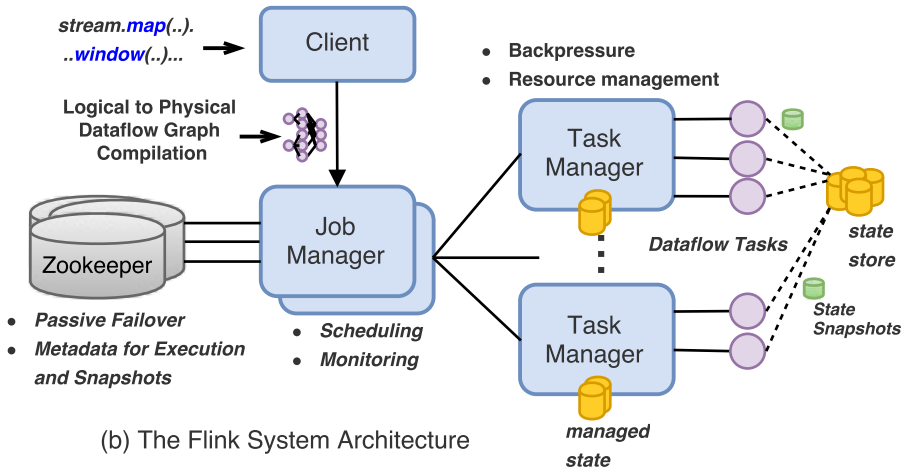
stream.map(..).
..window(..)...

Client

Logical to Physical Dataflow Graph Compilation

• Backpressure
• Resource management

Task Manager

Zookeeper

Job Manager

Dataflow Tasks

state store

Task Manager

State Snapshots

• Passive Failover
• Metadata for Execution and Snapshots

• Scheduling
• Monitoring

managed state

(b) The Flink System Architecture